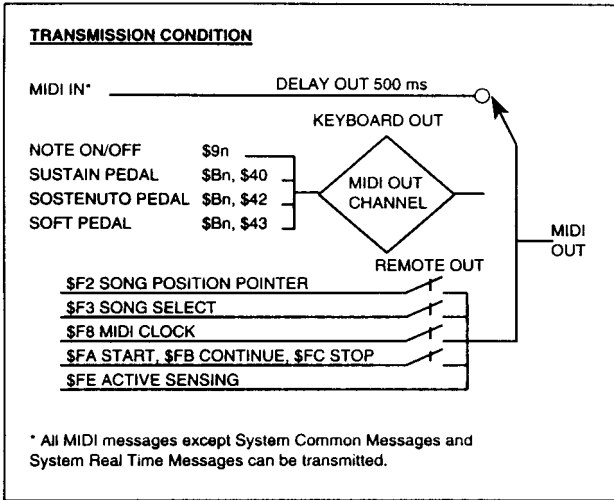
TRANSMISSION CONDITION

MIDI IN*

DELAY OUT 500 ms

KEYBOARD OUT

NOTE ON/OFF $9n
SUSTAIN PEDAL $Bn, $40
SOSTENUTO PEDAL $Bn, $42
SOFT PEDAL $Bn, $43

MIDI OUT CHANNEL

MIDI OUT

REMOTE OUT

$F2 SONG POSITION POINTER
$F3 SONG SELECT
$F8 MIDI CLOCK
$FA START, $FB CONTINUE, $FC STOP
$FE ACTIVE SENSING

* All MIDI messages except System Common Messages and System Real Time Messages can be transmitted.